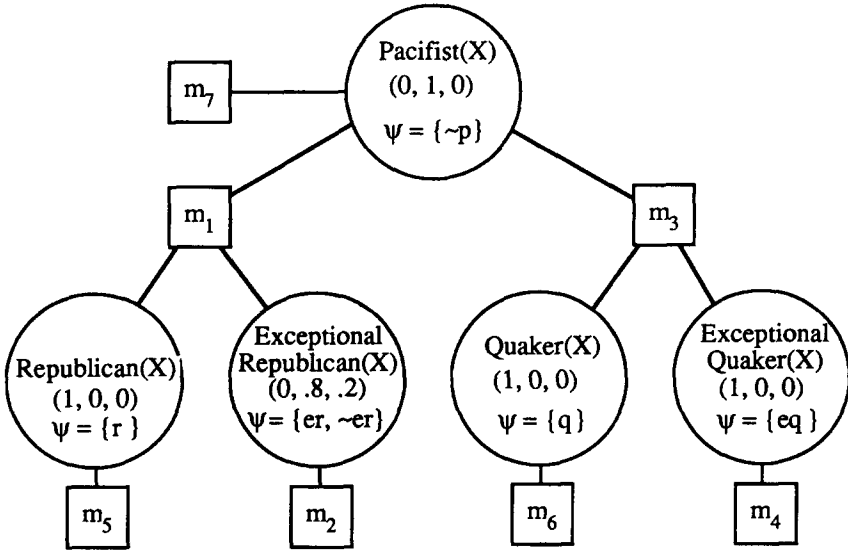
Pacifist(X)
(0, 1, 0)
$\psi = \{\sim p\}$

$m_7$

$m_1$

$m_3$

Republican(X)
(1, 0, 0)
$\psi = \{r\}$

Exceptional Republican(X)
(0, .8, .2)
$\psi = \{er, \sim er\}$

Quaker(X)
(1, 0, 0)
$\psi = \{q\}$

Exceptional Quaker(X)
(1, 0, 0)
$\psi = \{eq\}$

$m_5$

$m_2$

$m_6$

$m_4$